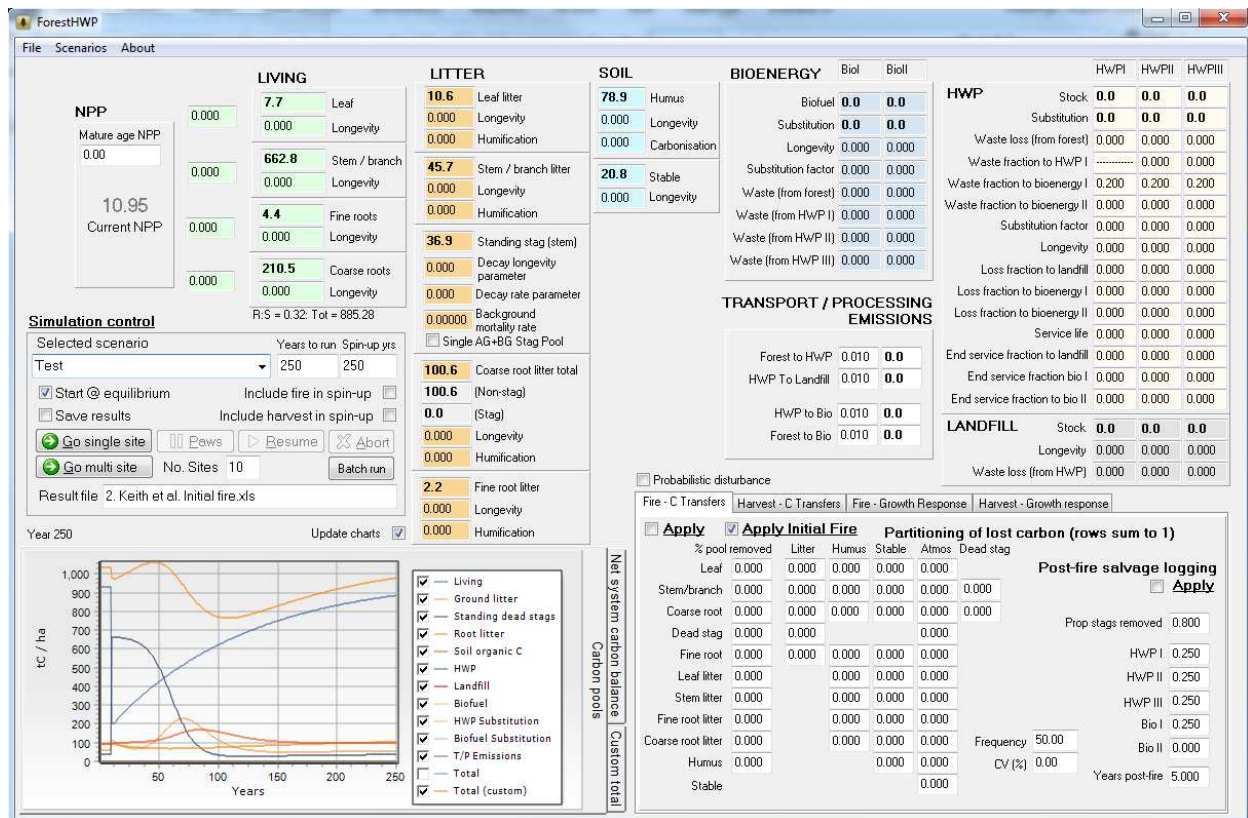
ForestHWP

File Scenarios About

NPP
Mature age NPP
0.00
10.95
Current NPP

LIVING
7.7 Leaf 0.000
0.000 Longevity
662.8 Stem / branch 0.000
0.000 Longevity
4.4 Fine roots 0.000
0.000 Longevity
210.5 Coarse roots 0.000
0.000 Longevity
R:S = 0.32: Tot = 885.28

LITTER
10.6 Leaf litter
0.000 Longevity
0.000 Humification
45.7 Stem / branch litter
0.000 Longevity
0.000 Humification
36.9 Standing stag (stem)
0.000 Decay longevity parameter
0.000 Decay rate parameter
0.00000 Background mortality rate
Single AG+BG Stag Pool
100.6 Coarse root litter total
100.6 (Non-stag)
0.0 (Stag)
0.000 Longevity
0.000 Humification
2.2 Fine root litter
0.000 Longevity
0.000 Humification

SOIL
78.9 Humus
0.000 Longevity
0.000 Carbonisation
20.8 Stable
0.000 Longevity

BIOENERGY

| | BioI | BioII |
|---|---|---|
| Biofuel | 0.0 | 0.0 |
| Substitution | 0.0 | 0.0 |
| Longevity | 0.000 | 0.000 |
| Substitution factor | 0.000 | 0.000 |
| Waste (from forest) | 0.000 | 0.000 |
| Waste (from HWP I) | 0.000 | 0.000 |
| Waste (from HWP II) | 0.000 | 0.000 |
| Waste (from HWP III) | 0.000 | 0.000 |

TRANSPORT / PROCESSING EMISSIONS
Forest to HWP 0.010 0.0
HWP To Landfill 0.010 0.0
HWP to Bio 0.010 0.0
Forest to Bio 0.010 0.0

HWP

| | HWPI | HWPII | HWPIII |
|---|---|---|---|
| Stock | 0.0 | 0.0 | 0.0 |
| Substitution | 0.0 | 0.0 | 0.0 |
| Waste loss (from forest) | 0.000 | 0.000 | 0.000 |
| Waste fraction to HWP I | ---------- | 0.000 | 0.000 |
| Waste fraction to bioenergy I | 0.200 | 0.200 | 0.200 |
| Waste fraction to bioenergy II | 0.000 | 0.000 | 0.000 |
| Substitution factor | 0.000 | 0.000 | 0.000 |
| Longevity | 0.000 | 0.000 | 0.000 |
| Loss fraction to landfill | 0.000 | 0.000 | 0.000 |
| Loss fraction to bioenergy I | 0.000 | 0.000 | 0.000 |
| Loss fraction to bioenergy II | 0.000 | 0.000 | 0.000 |
| Service life | 0.000 | 0.000 | 0.000 |
| End service fraction to landfill | 0.000 | 0.000 | 0.000 |
| End service fraction bio I | 0.000 | 0.000 | 0.000 |
| End service fraction to bio II | 0.000 | 0.000 | 0.000 |

LANDFILL
| | | | |
|---|---|---|---|
| Stock | 0.0 | 0.0 | 0.0 |
| Longevity | 0.000 | 0.000 | 0.000 |
| Waste loss (from HWP) | 0.000 | 0.000 | 0.000 |

Simulation control
Selected scenario
Years to run Spin-up yrs
Test 250 250
Start @ equilibrium
Include fire in spin-up
Save results
Include harvest in spin-up
Go single site Paws Resume Abort
Go multi site No. Sites 10 Batch run
Result file 2. Keith et al. Initial fire.xls

Year 250 Update charts

1,000
900
800
700
600
500
400
300
200
100
0
tC / ha
50 100 150 200 250
Years

Living
Ground litter
Standing dead stags
Root litter
Soil organic C
HWP
Landfill
Biofuel
HWP Substitution
Biofuel Substitution
T/P Emissions
Total
Total (custom)

Net system carbon balance
Carbon pools
Custom total

Probabilistic disturbance
Fire - C Transfers | Harvest - C Transfers | Fire - Growth Response | Harvest - Growth response

Apply Apply Initial Fire
Partitioning of lost carbon (rows sum to 1)

| | % pool removed | Litter | Humus | Stable | Atmos | Dead stag |
|---|---|---|---|---|---|---|
| Leaf | 0.000 | 0.000 | 0.000 | 0.000 | 0.000 | |
| Stem/branch | 0.000 | 0.000 | 0.000 | 0.000 | 0.000 | 0.000 |
| Coarse root | 0.000 | 0.000 | 0.000 | 0.000 | 0.000 | 0.000 |
| Dead stag | 0.000 | 0.000 | | | 0.000 | |
| Fine root | 0.000 | 0.000 | 0.000 | 0.000 | 0.000 | |
| Leaf litter | 0.000 | | 0.000 | 0.000 | 0.000 | |
| Stem litter | 0.000 | | 0.000 | 0.000 | 0.000 | |
| Fine root litter | 0.000 | | 0.000 | 0.000 | 0.000 | |
| Coarse root litter | 0.000 | | 0.000 | 0.000 | 0.000 | |
| Humus | 0.000 | | | 0.000 | 0.000 | |
| Stable | | | | | 0.000 | |

Frequency 50.00
CV (%) 0.00

Post-fire salvage logging
Apply
Prop stags removed 0.800
HWP I 0.250
HWP II 0.250
HWP III 0.250
Bio I 0.250
Bio II 0.000
Years post-fire 5.000